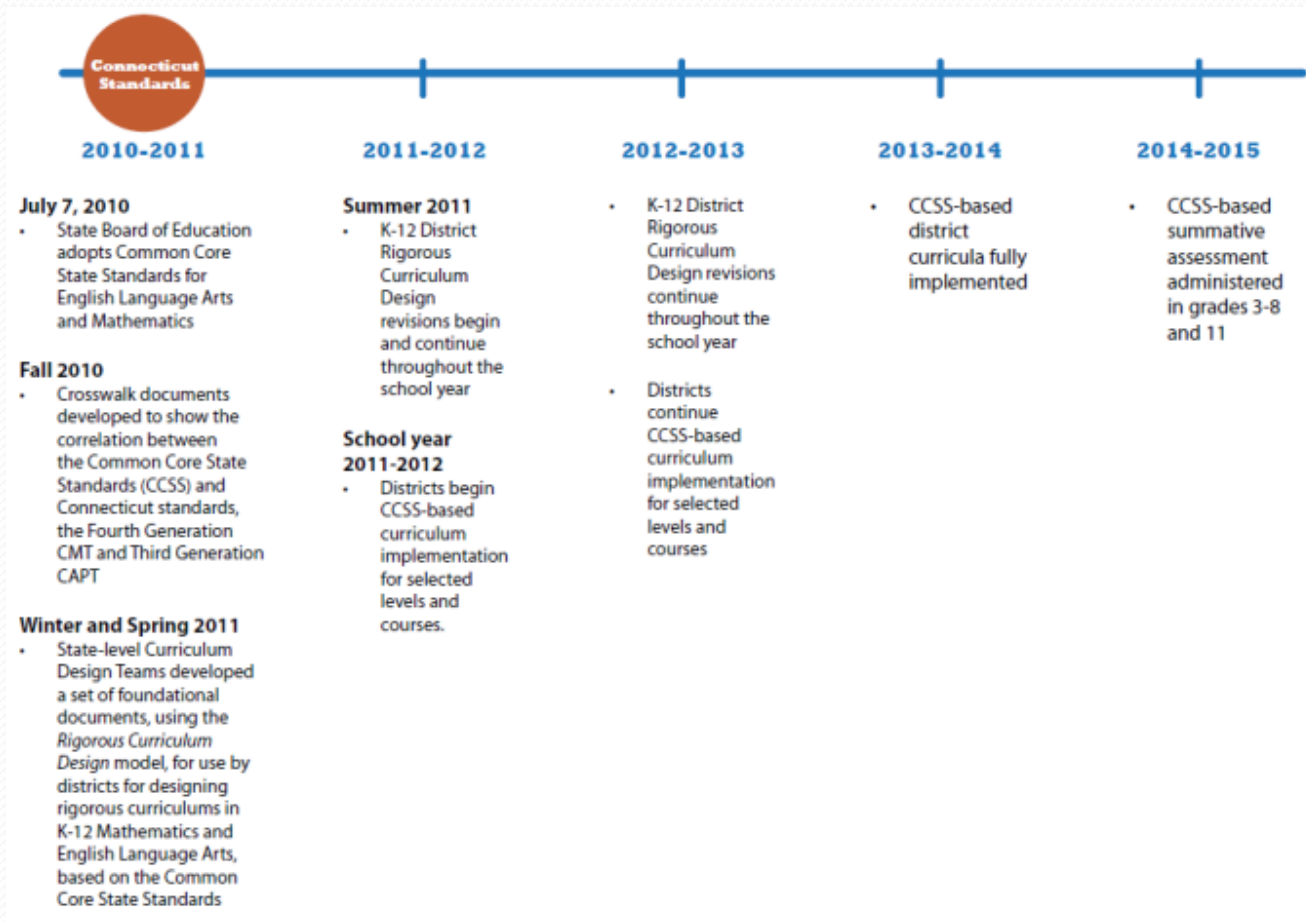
Connecticut Standards

2010-2011

July 7, 2010
• State Board of Education adopts Common Core State Standards for English Language Arts and Mathematics

Fall 2010
• Crosswalk documents developed to show the correlation between the Common Core State Standards (CCSS) and Connecticut standards, the Fourth Generation CMT and Third Generation CAPT

Winter and Spring 2011
• State-level Curriculum Design Teams developed a set of foundational documents, using the *Rigorous Curriculum Design* model, for use by districts for designing rigorous curriculums in K-12 Mathematics and English Language Arts, based on the Common Core State Standards

2011-2012

Summer 2011
• K-12 District Rigorous Curriculum Design revisions begin and continue throughout the school year

School year 2011-2012
• Districts begin CCSS-based curriculum implementation for selected levels and courses.

2012-2013

• K-12 District Rigorous Curriculum Design revisions continue throughout the school year

• Districts continue CCSS-based curriculum implementation for selected levels and courses

2013-2014

• CCSS-based district curricula fully implemented

2014-2015

• CCSS-based summative assessment administered in grades 3-8 and 11